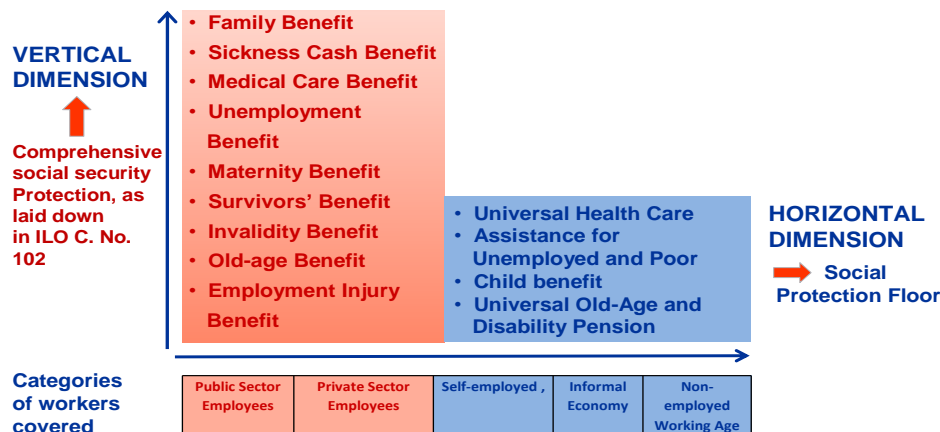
VERTICAL DIMENSION

Comprehensive social security Protection, as laid down in ILO C. No. 102

• Family Benefit
• Sickness Cash Benefit
• Medical Care Benefit
• Unemployment Benefit
• Maternity Benefit
• Survivors' Benefit
• Invalidity Benefit
• Old-age Benefit
• Employment Injury Benefit

• Universal Health Care
• Assistance for Unemployed and Poor
• Child benefit
• Universal Old-Age and Disability Pension

HORIZONTAL DIMENSION

Social Protection Floor

Categories of workers covered

| Public Sector Employees | Private Sector Employees | Self-employed , | Informal Economy | Non-employed Working Age |
|---|---|---|---|---|